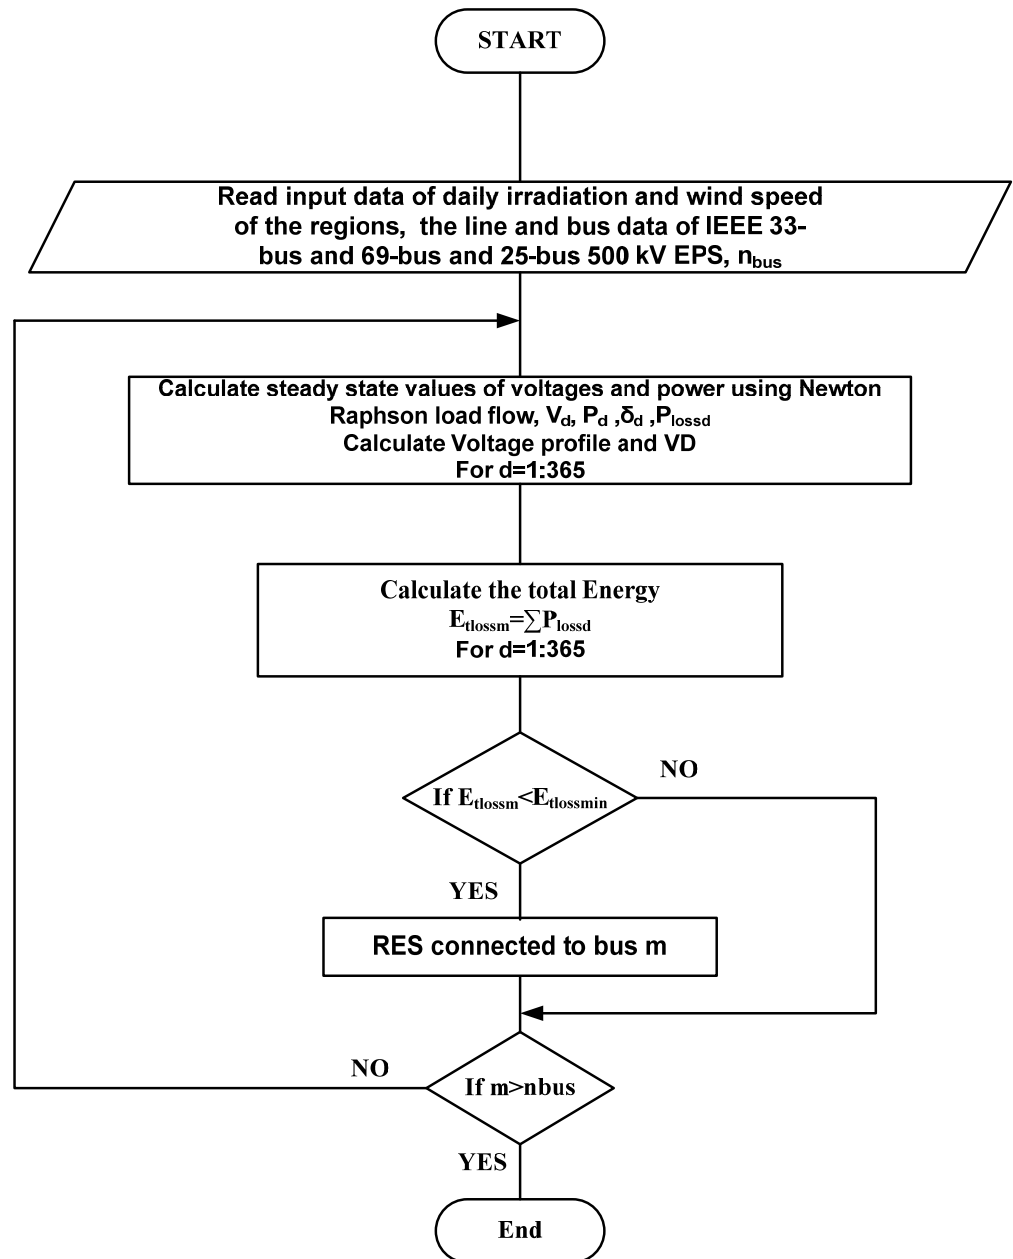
START

Read input data of daily irradiation and wind speed of the regions, the line and bus data of IEEE 33-bus and 69-bus and 25-bus 500 kV EPS, $n_{bus}$

Calculate steady state values of voltages and power using Newton Raphson load flow, $V_d$, $P_d$ ,$\delta_d$ ,$P_{lossd}$
Calculate Voltage profile and VD
For d=1:365

Calculate the total Energy
$E_{tlossm}=\sum P_{lossd}$
For d=1:365

If $E_{tlossm}<E_{tlossmin}$

NO

YES

RES connected to bus m

NO

If m>nbus

YES

End